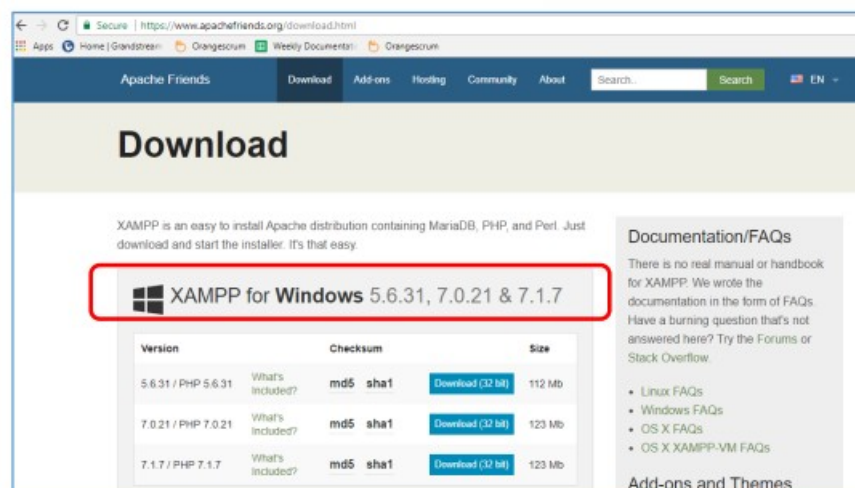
Secure | https://www.apachefriends.org/download.html

Apps Home | Grandstream Orangescrum Weekly Documentati Orangescrum

Apache Friends Download Add-ons Hosting Community About Search.. Search EN

Download

XAMPP is an easy to install Apache distribution containing MariaDB, PHP, and Perl. Just download and start the installer. It's that easy.

XAMPP for Windows 5.6.31, 7.0.21 & 7.1.7

| Version | | Checksum | | | Size |
|---|---|---|---|---|---|
| 5.6.31 / PHP 5.6.31 | What's Included? | md5 | sha1 | Download (32 bit) | 112 Mb |
| 7.0.21 / PHP 7.0.21 | What's Included? | md5 | sha1 | Download (32 bit) | 123 Mb |
| 7.1.7 / PHP 7.1.7 | What's Included? | md5 | sha1 | Download (32 bit) | 123 Mb |

Documentation/FAQs

There is no real manual or handbook for XAMPP. We wrote the documentation in the form of FAQs. Have a burning question that's not answered here? Try the Forums or Stack Overflow.

- Linux FAQs
- Windows FAQs
- OS X FAQs
- OS X XAMPP-VM FAQs

Add-ons and Themes